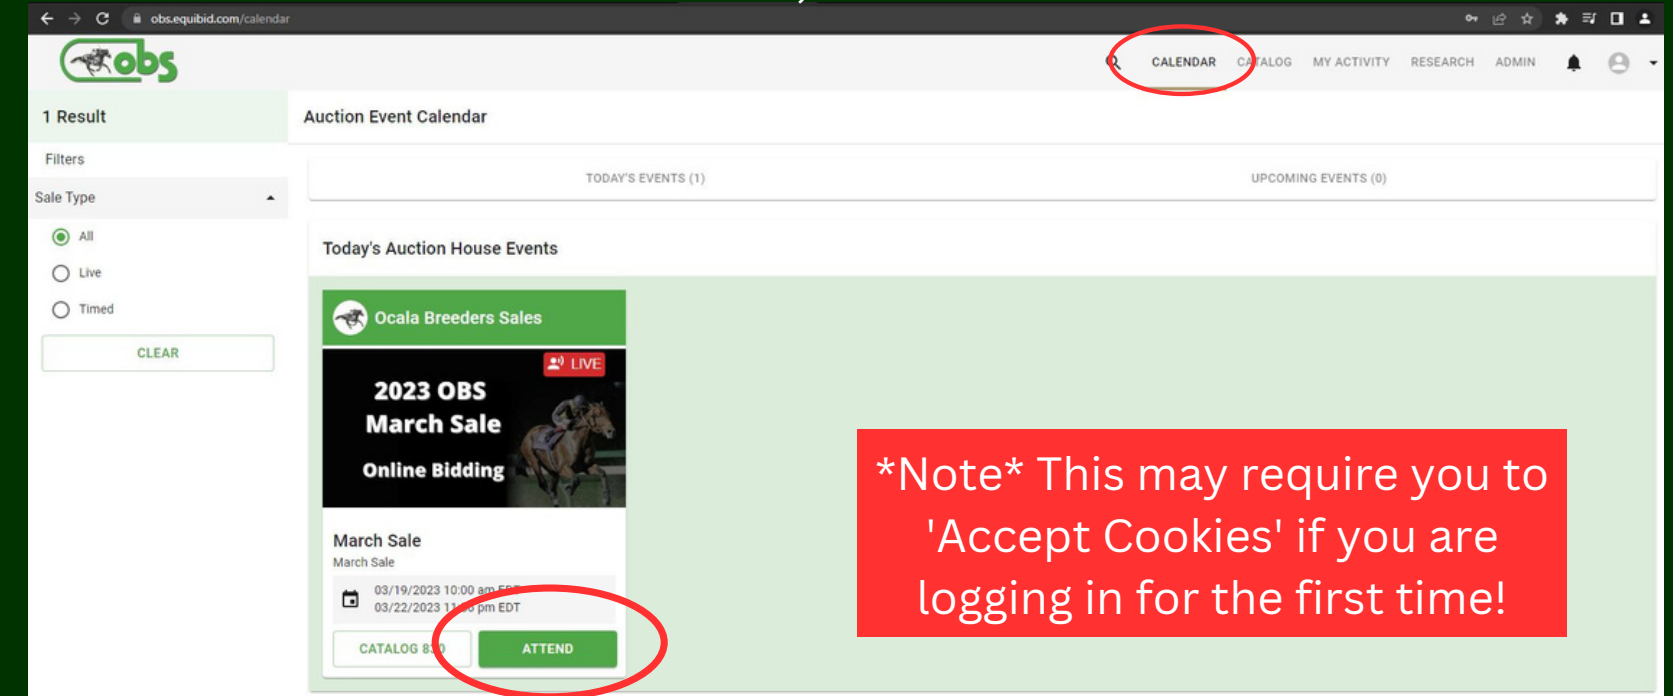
obs.equibid.com/calendar

obs

CALENDAR CATALOG MY ACTIVITY RESEARCH ADMIN

1 Result

Filters

Sale Type

All

Live

Timed

CLEAR

Auction Event Calendar

TODAY'S EVENTS (1)

UPCOMING EVENTS (0)

Today's Auction House Events

Ocala Breeders Sales

LIVE

2023 OBS March Sale

Online Bidding

March Sale

March Sale

03/19/2023 10:00 am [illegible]
03/22/2023 1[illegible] pm EDT

CATALOG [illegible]

ATTEND

*Note* This may require you to 'Accept Cookies' if you are logging in for the first time!